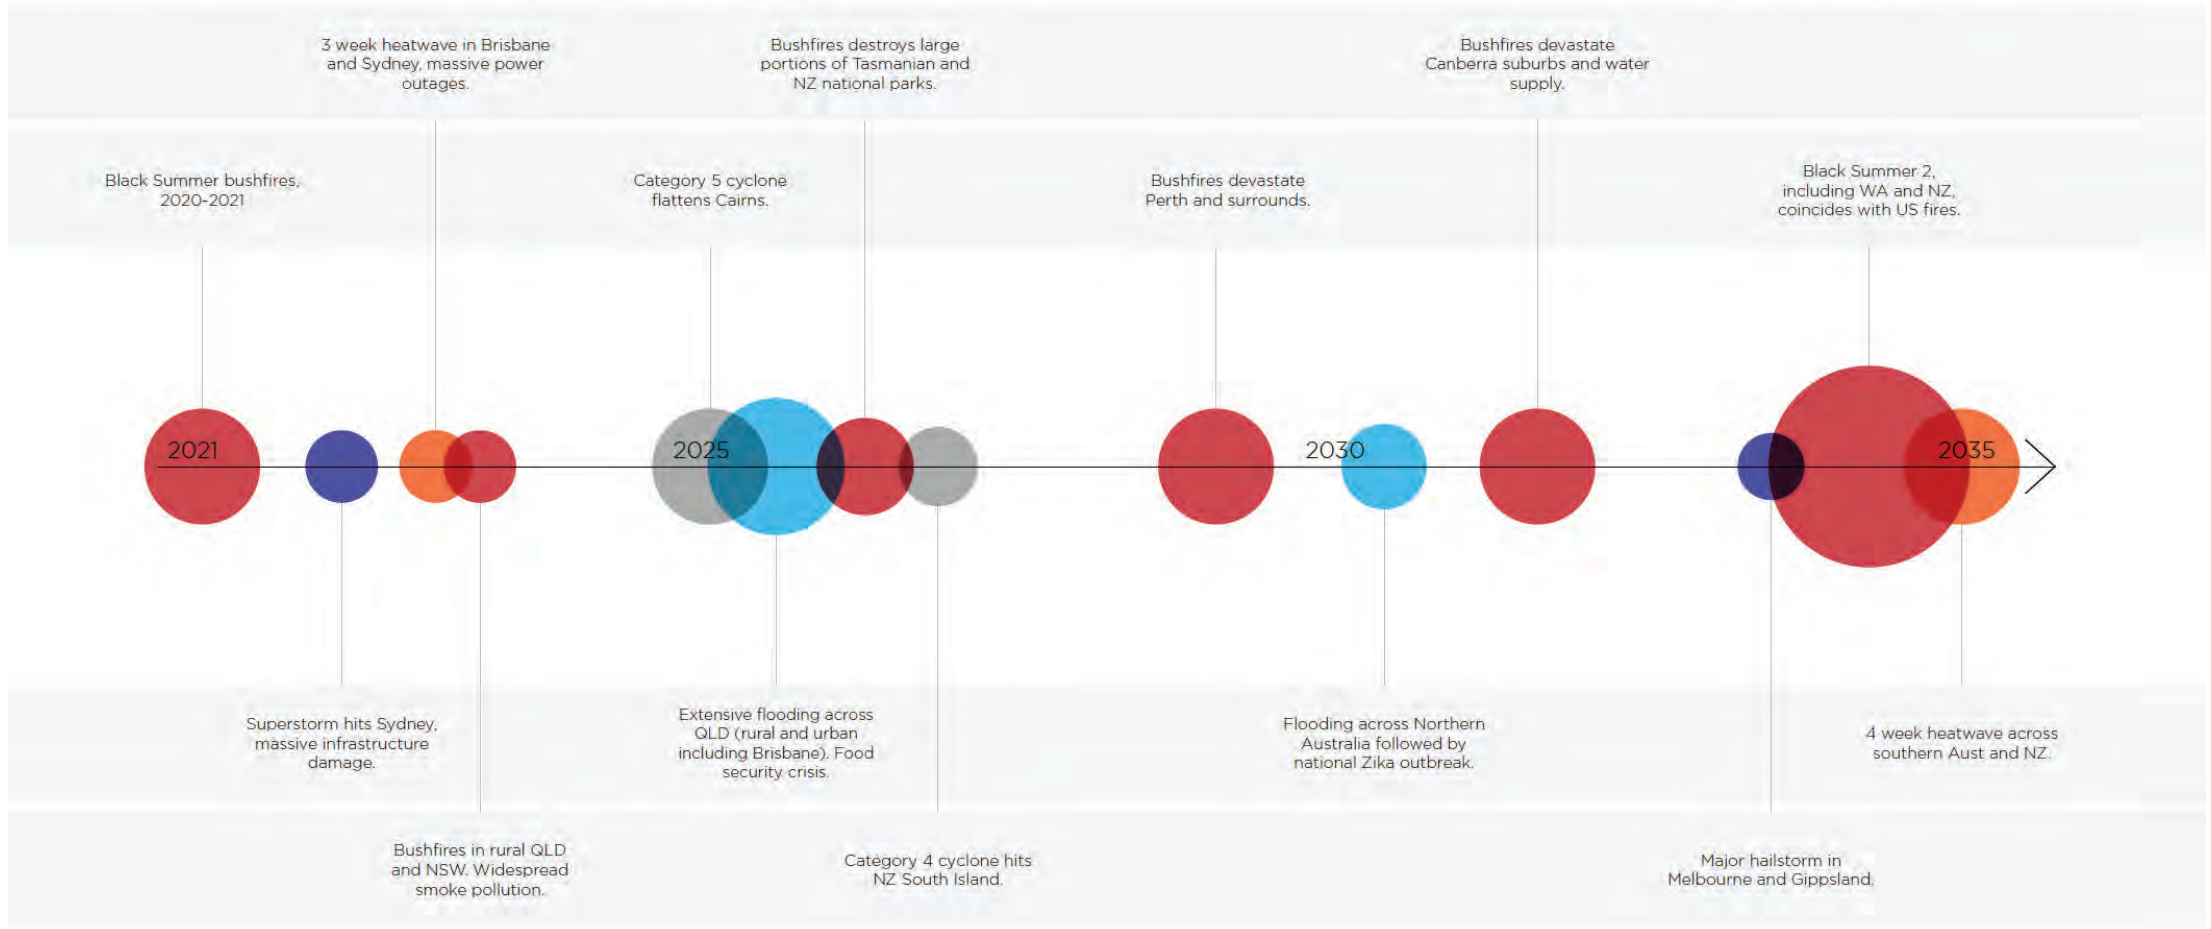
3 week heatwave in Brisbane and Sydney, massive power outages.

Bushfires destroys large portions of Tasmanian and NZ national parks.

Bushfires devastate Canberra suburbs and water supply.

Black Summer bushfires, 2020-2021

Category 5 cyclone flattens Cairns.

Bushfires devastate Perth and surrounds.

Black Summer 2, including WA and NZ, coincides with US fires.

2021

2025

2030

2035

Superstorm hits Sydney, massive infrastructure damage.

Extensive flooding across QLD (rural and urban including Brisbane). Food security crisis.

Flooding across Northern Australia followed by national Zika outbreak.

4 week heatwave across southern Aust and NZ.

Bushfires in rural QLD and NSW. Widespread smoke pollution.

Category 4 cyclone hits NZ South Island.

Major hailstorm in Melbourne and Gippsland.